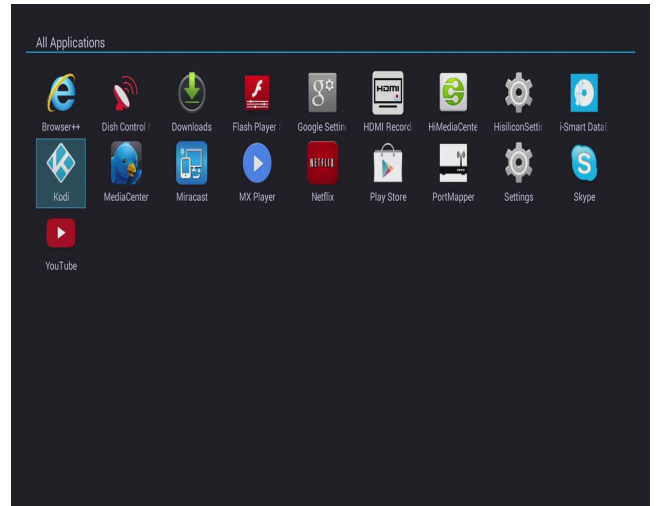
All Applications

Browser++
Dish Control I
Downloads
Flash Player S
Google Settin
HDMI Record
HiMediaCente
HisiliconSetti
i-Smart DataE

Kodi
MediaCenter
Miracast
MX Player
Netflix
Play Store
PortMapper
Settings
Skype

YouTube